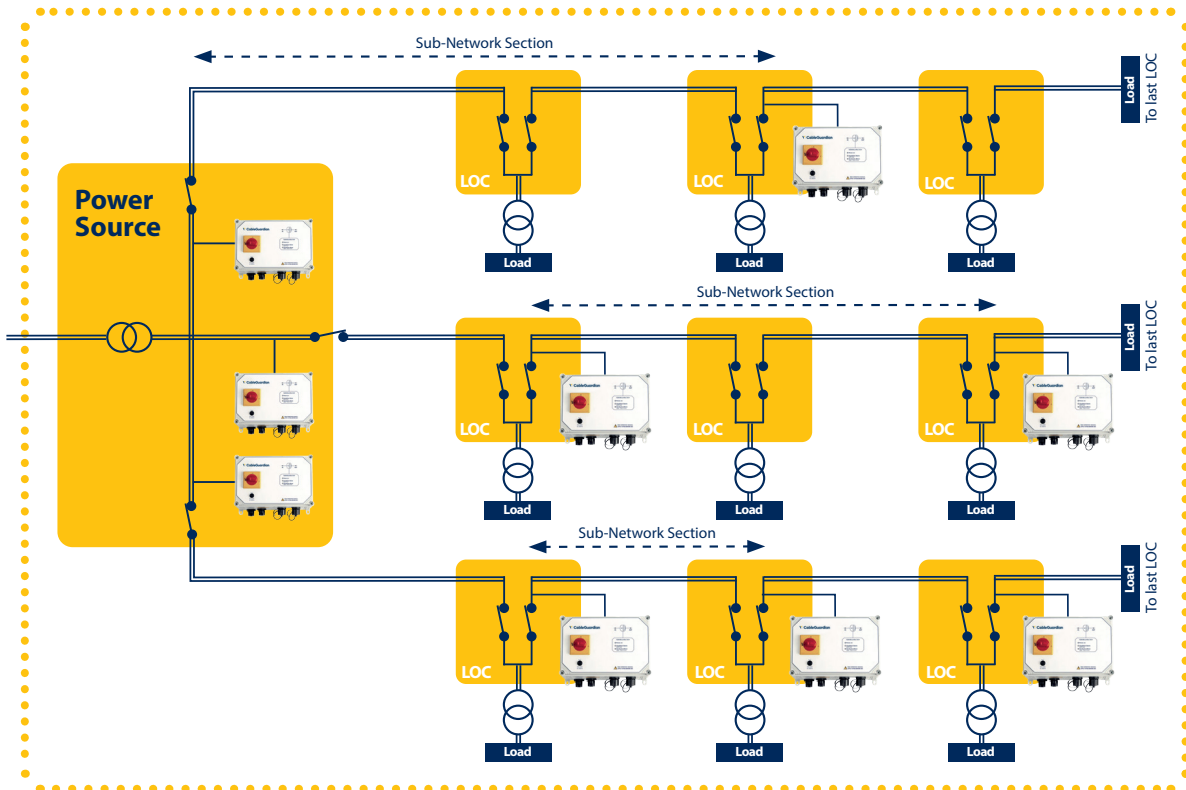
Sub-Network Section

Load
To last LOC

Power Source

LOC
LOC
LOC

Load
Load
Load

Sub-Network Section

Load
To last LOC

LOC
LOC
LOC

Load
Load
Load

Sub-Network Section

Load
To last LOC

LOC
LOC
LOC

Load
Load
Load